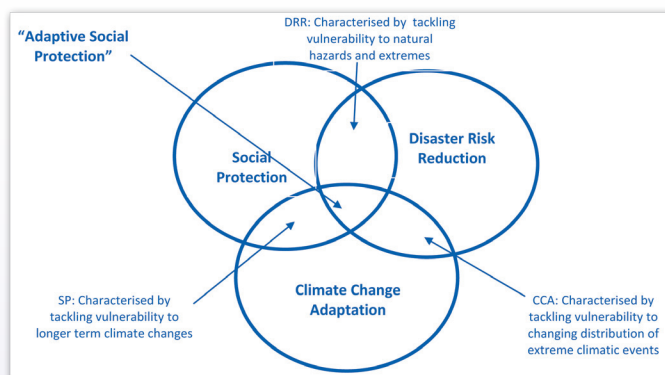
"Adaptive Social Protection"

DRR: Characterised by tackling vulnerability to natural hazards and extremes

Social Protection

Disaster Risk Reduction

Climate Change Adaptation

SP: Characterised by tackling vulnerability to longer term climate changes

CCA: Characterised by tackling vulnerability to changing distribution of extreme climatic events